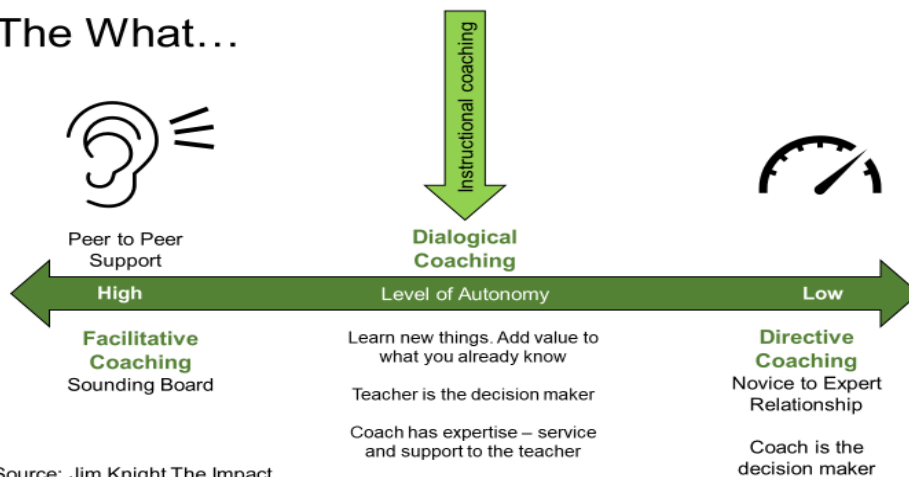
The What…

Instructional coaching

Peer to Peer Support

Dialogical Coaching

High

Level of Autonomy

Low

Facilitative Coaching

Sounding Board

Learn new things. Add value to what you already know

Teacher is the decision maker

Coach has expertise – service and support to the teacher

Directive Coaching

Novice to Expert Relationship

Coach is the decision maker

Source: Jim Knight The Impact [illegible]